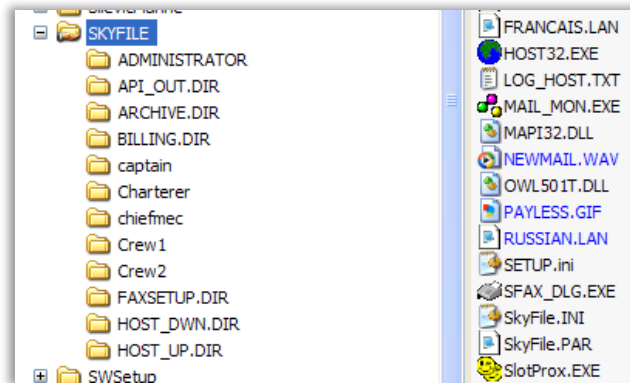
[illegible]
SKYFILE
ADMINISTRATOR
API_OUT.DIR
ARCHIVE.DIR
BILLING.DIR
captain
Charterer
chiefmec
Crew1
Crew2
FAXSETUP.DIR
HOST_DWN.DIR
HOST_UP.DIR
SWSetup

FRANCAIS.LAN
HOST32.EXE
LOG_HOST.TXT
MAIL_MON.EXE
MAPI32.DLL
NEWMAIL.WAV
OWL501T.DLL
PAYLESS.GIF
RUSSIAN.LAN
SETUP.ini
SFAX_DLG.EXE
SkyFile.INI
SkyFile.PAR
SlotProx.EXE